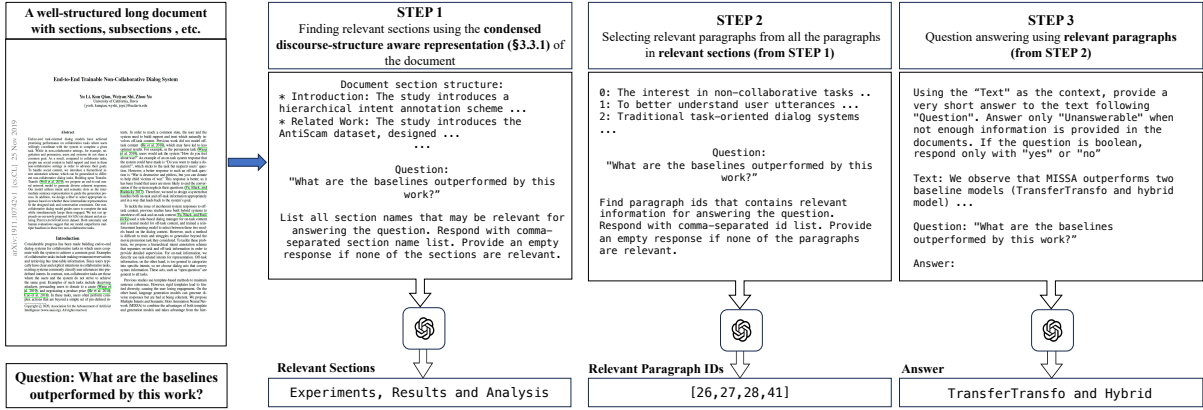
A well-structured long document with sections, subsections , etc.

End-to-End Trainable Non-Collaborative Dialog System

Yu Li, Kun Qian, Weiyan Shi, Zhou Yu

University of California, Davis

Abstract

Introduction

arXiv:1911.10742v1 [cs.CL] 25 Nov 2019

Question: What are the baselines outperformed by this work?

STEP 1

Finding relevant sections using the condensed discourse-structure aware representation (§3.3.1) of the document

Document section structure:
* Introduction: The study introduces a hierarchical intent annotation scheme ...
* Related Work: The study introduces the AntiScam dataset, designed ...
...

Question:
"What are the baselines outperformed by this work?"

List all section names that may be relevant for answering the question. Respond with comma-separated section name list. Provide an empty response if none of the sections are relevant.

Relevant Sections

Experiments, Results and Analysis

STEP 2

Selecting relevant paragraphs from all the paragraphs in relevant sections (from STEP 1)

0: The interest in non-collaborative tasks ..
1: To better understand user utterances ...
2: Traditional task-oriented dialog systems
...

Question:
"What are the baselines outperformed by this work?"

Find paragraph ids that contains relevant information for answering the question. Respond with comma-separated id list. Provide an empty response if none of the paragraphs are relevant.

Relevant Paragraph IDs

[26,27,28,41]

STEP 3

Question answering using relevant paragraphs (from STEP 2)

Using the "Text" as the context, provide a very short answer to the text following "Question". Answer only "Unanswerable" when not enough information is provided in the documents. If the question is boolean, respond only with "yes" or "no"

Text: We observe that MISSA outperforms two baseline models (TransferTransfo and hybrid model) ...

Question: "What are the baselines outperformed by this work?

Answer:

Answer

TransferTransfo and Hybrid